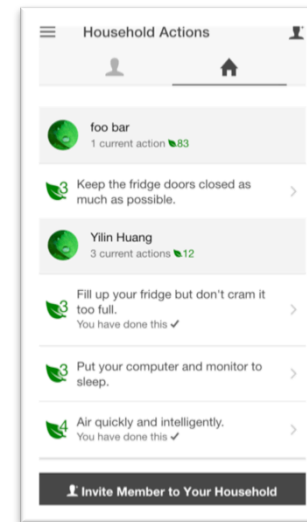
Household Actions

foo bar
1 current action 83

3 Keep the fridge doors closed as much as possible.

Yilin Huang
3 current actions 12

3 Fill up your fridge but don't cram it too full.
You have done this ✓

3 Put your computer and monitor to sleep.

4 Air quickly and intelligently.
You have done this ✓

Invite Member to Your Household